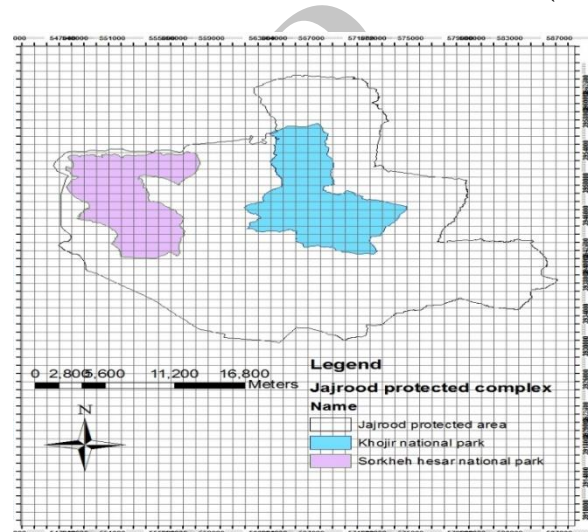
000 547000000 551000 555000000 559000 563000000 567000 571000000 575000 579000000 583000 587000

0 2,800 5,600 11,200 16,800 Meters

N

Legend

Jajrood protected complex

Name

Jajrood protected area

Khojir national park

Sorkheh hesar national park